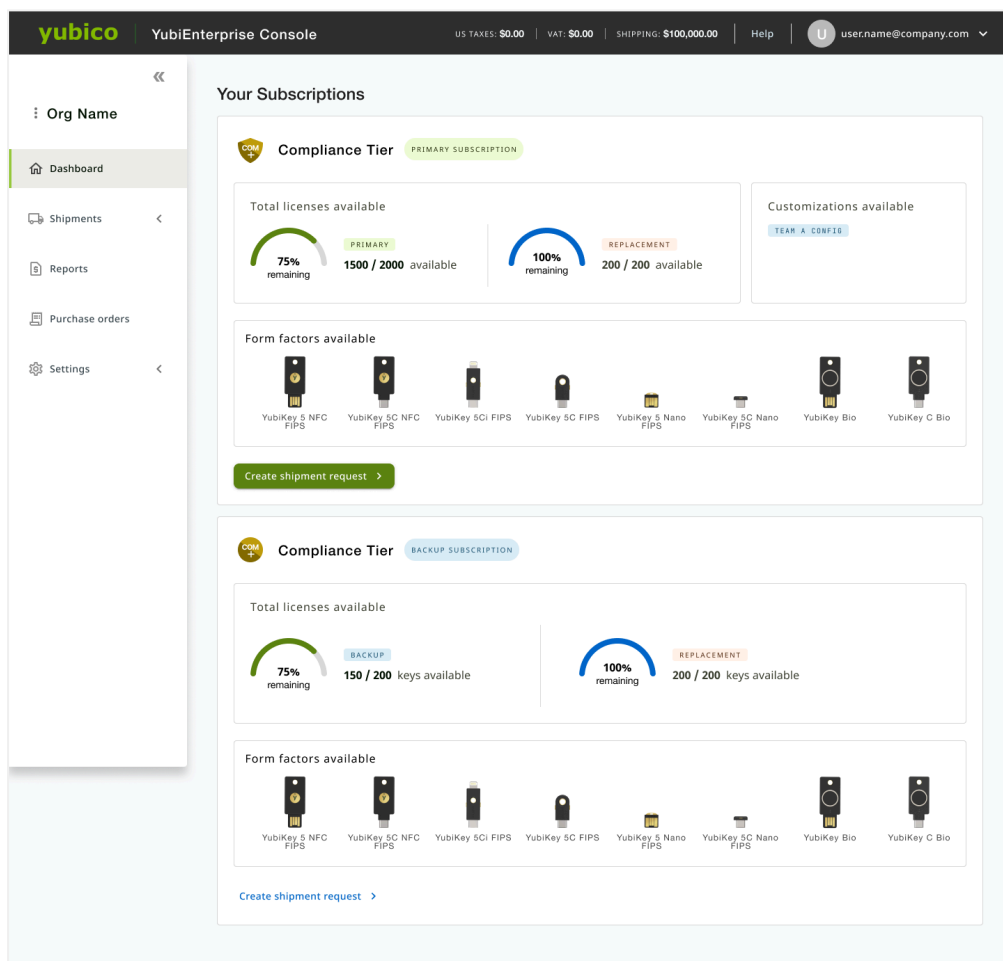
yubico YubiEnterprise Console US TAXES: $0.00 | VAT: $0.00 | SHIPPING: $100,000.00 | Help | U user.name@company.com

«

Org Name

Dashboard

Shipments

Reports

Purchase orders

Settings

Your Subscriptions

COM +

Compliance Tier PRIMARY SUBSCRIPTION

Total licenses available

75% remaining

PRIMARY

1500 / 2000 available

100% remaining

REPLACEMENT

200 / 200 available

Customizations available

TEAM A CONFIG

Form factors available

YubiKey 5 NFC FIPS

YubiKey 5C NFC FIPS

YubiKey 5Ci FIPS

YubiKey 5C FIPS

YubiKey 5 Nano FIPS

YubiKey 5C Nano FIPS

YubiKey Bio

YubiKey C Bio

Create shipment request >

COM +

Compliance Tier BACKUP SUBSCRIPTION

Total licenses available

75% remaining

BACKUP

150 / 200 keys available

100% remaining

REPLACEMENT

200 / 200 keys available

Form factors available

YubiKey 5 NFC FIPS

YubiKey 5C NFC FIPS

YubiKey 5Ci FIPS

YubiKey 5C FIPS

YubiKey 5 Nano FIPS

YubiKey 5C Nano FIPS

YubiKey Bio

YubiKey C Bio

Create shipment request >